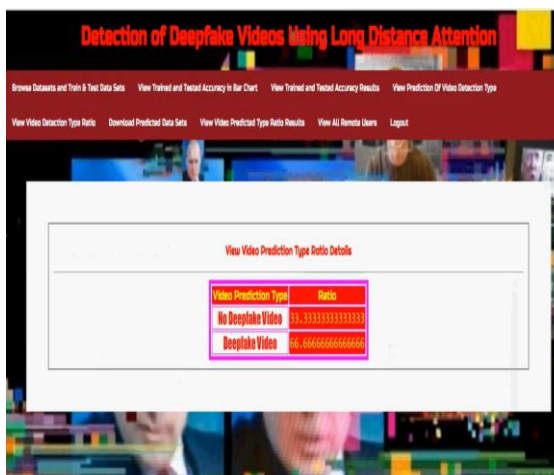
Detection of Deepfake Videos Using Long Distance Attention

Browse Datasets and Train & Test Data Sets | View Trained and Tested Accuracy in Bar Chart | View Trained and Tested Accuracy Results | View Prediction Of Video Detection Type

View Video Detection Type Ratio | Download Predicted Data Sets | View Video Predicted Type Ratio Results | View All Remote Users | Logout

View Video Prediction Type Ratio Details

| Video Prediction Type | Ratio |
|---|---|
| No Deepfake Video | 33.3333333333333 |
| Deepfake Video | 66.6666666666666 |